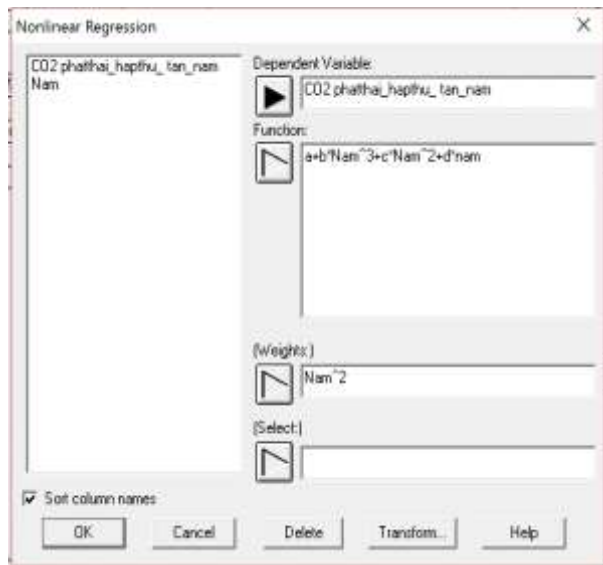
Nonlinear Regression

×

CO2 phatthai_hapthu_ tan_nam
Nam

Dependent Variable:

CO2 phatthai_hapthu_ tan_nam

Function:

a+b*Nam^3+c*Nam^2+d*nam

(Weights:)

Nam^2

(Select:)

Sort column names

OK

Cancel

Delete

Transform...

Help